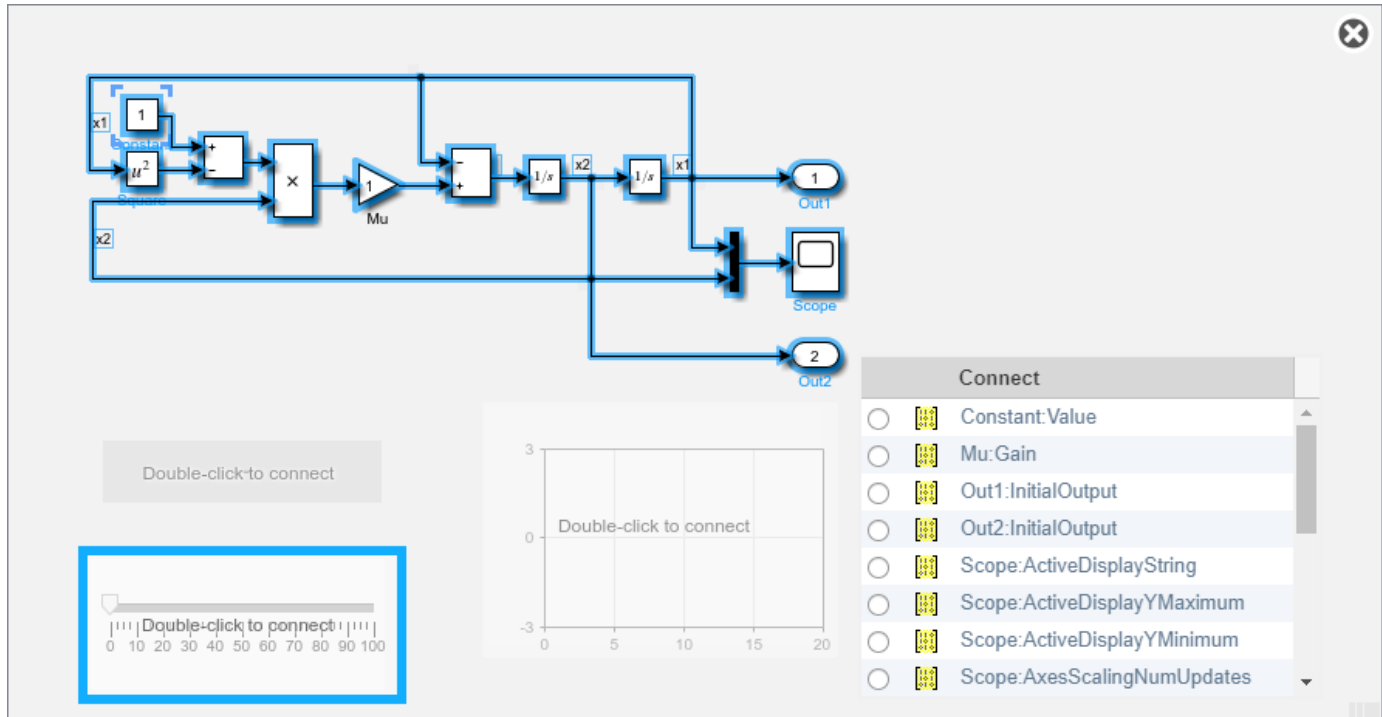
x1

1

Constant

$u^2$

Square

+

−

×

1

Mu

−

+

$1/s$

x2

$1/s$

x1

1

Out1

Scope

2

Out2

x2

Double-click to connect

Double-click to connect

0 10 20 30 40 50 60 70 80 90 100

3

0

-3

0 5 10 15 20

Double-click to connect

Connect

Constant:Value

Mu:Gain

Out1:InitialOutput

Out2:InitialOutput

Scope:ActiveDisplayString

Scope:ActiveDisplayYMaximum

Scope:ActiveDisplayYMinimum

Scope:AxesScalingNumUpdates